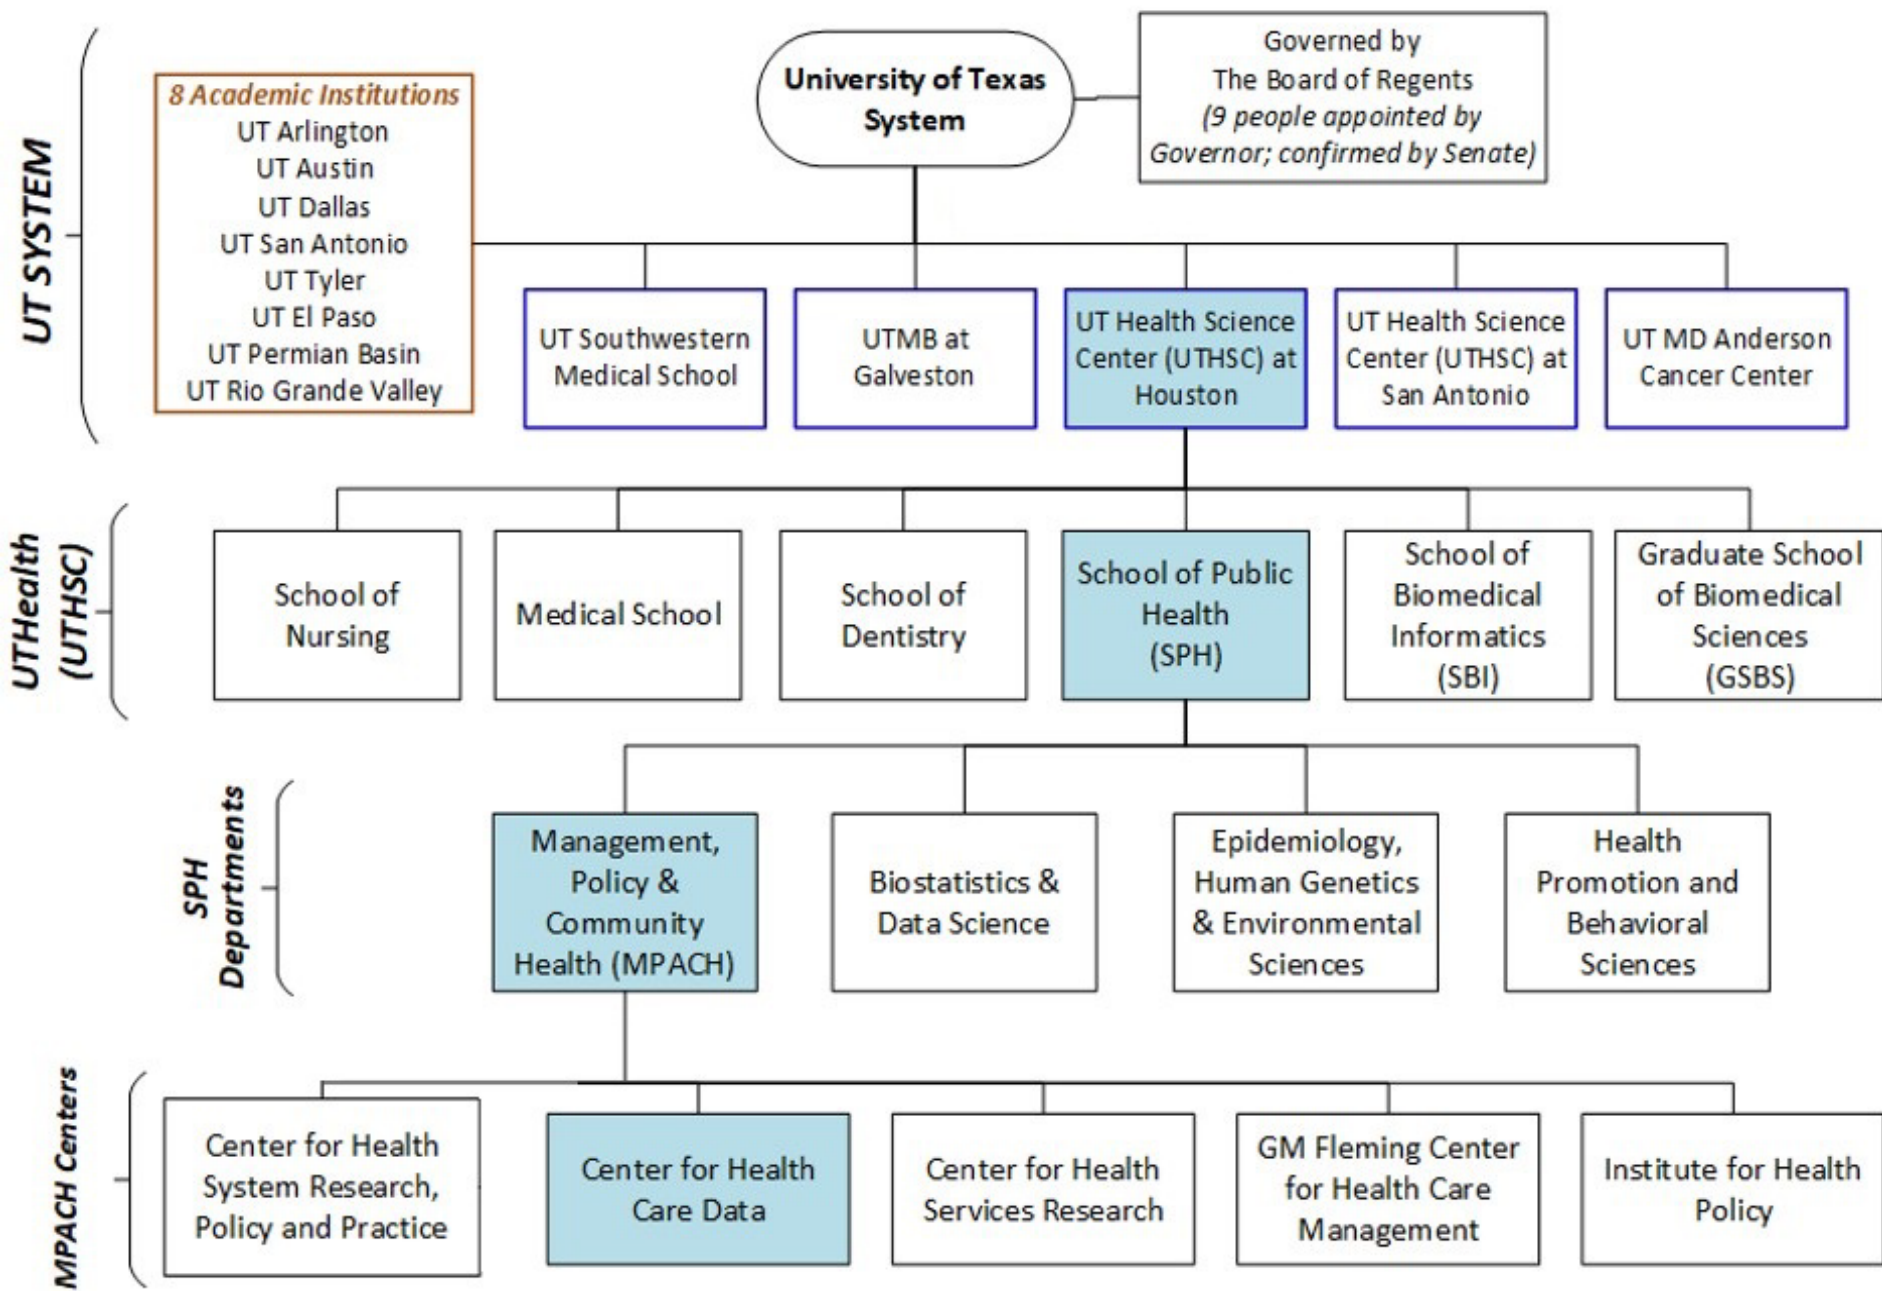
UT SYSTEM

8 Academic Institutions
UT Arlington
UT Austin
UT Dallas
UT San Antonio
UT Tyler
UT El Paso
UT Permian Basin
UT Rio Grande Valley

University of Texas System

Governed by The Board of Regents (9 people appointed by Governor; confirmed by Senate)

UT Southwestern Medical School

UTMB at Galveston

UT Health Science Center (UTHSC) at Houston

UT Health Science Center (UTHSC) at San Antonio

UT MD Anderson Cancer Center

UTHealth (UTHSC)

School of Nursing

Medical School

School of Dentistry

School of Public Health (SPH)

School of Biomedical Informatics (SBI)

Graduate School of Biomedical Sciences (GSBS)

SPH Departments

Management, Policy & Community Health (MPACH)

Biostatistics & Data Science

Epidemiology, Human Genetics & Environmental Sciences

Health Promotion and Behavioral Sciences

MPACH Centers

Center for Health System Research, Policy and Practice

Center for Health Care Data

Center for Health Services Research

GM Fleming Center for Health Care Management

Institute for Health Policy